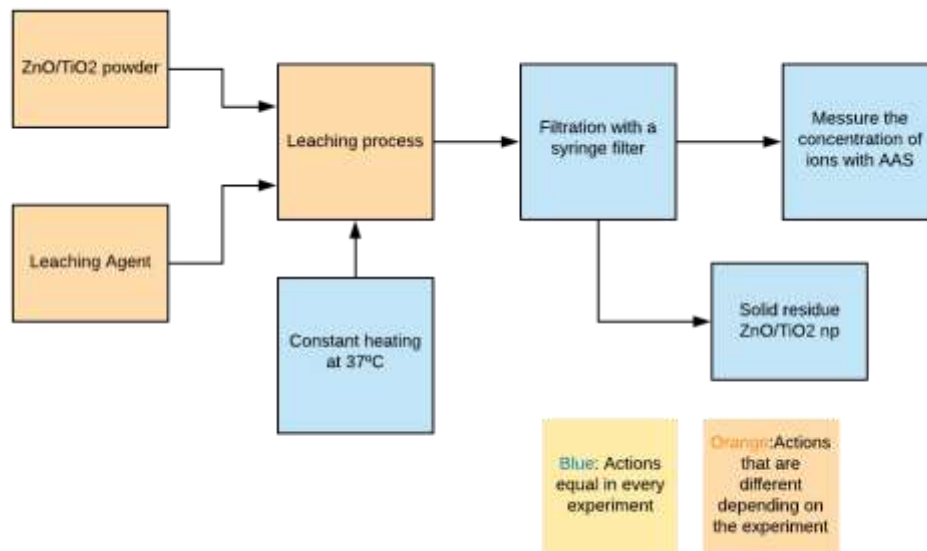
ZnO/TiO2 powder

Leaching Agent

Leaching process

Constant heating at 37ºC

Filtration with a syringe filter

Messure the concentration of ions with AAS

Solid residue ZnO/TiO2 np

Blue: Actions equal in every experiment

Orange:Actions that are different depending on the experiment